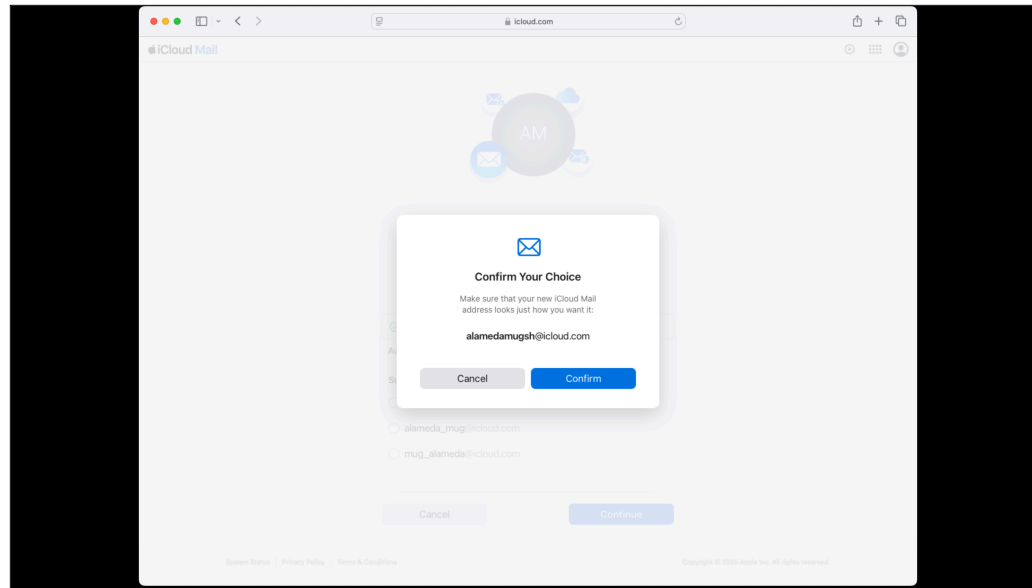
icloud.com

iCloud Mail

AM

Confirm Your Choice

Make sure that your new iCloud Mail address looks just how you want it:

alamedamugsh@icloud.com

Cancel

Confirm

alameda_mug@icloud.com

mug_alameda@icloud.com

Cancel

Continue

System Status | Privacy Policy | Terms & Conditions

Copyright © 2023 Apple Inc. All rights reserved.